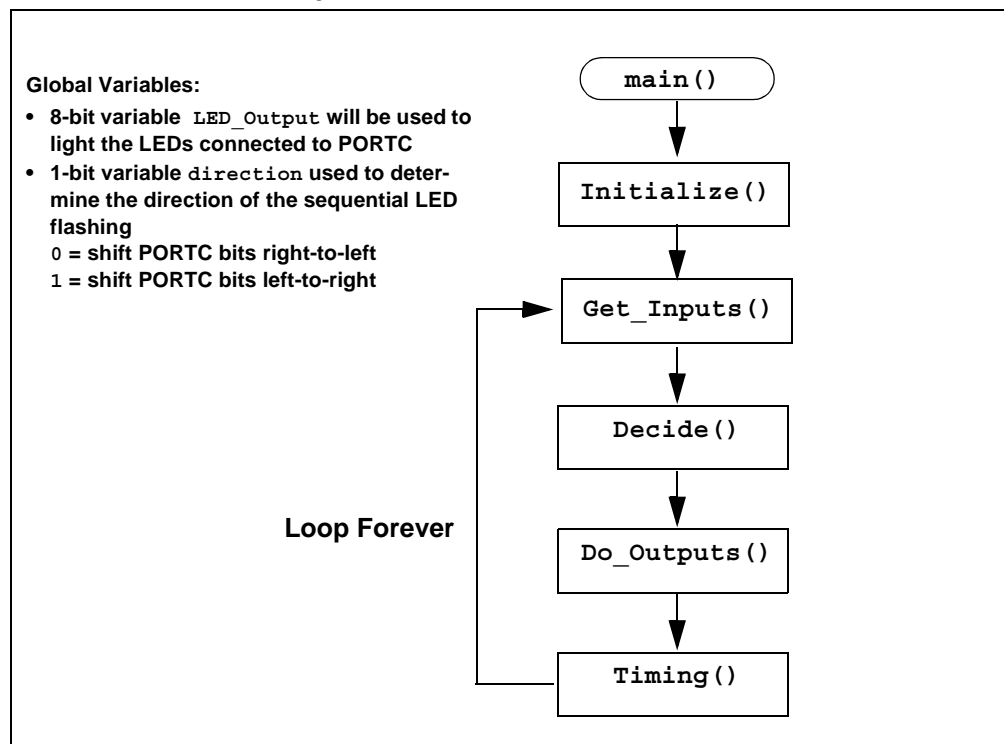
Global Variables:

- 8-bit variable LED_Output will be used to light the LEDs connected to PORTC
- 1-bit variable direction used to determine the direction of the sequential LED flashing
  0 = shift PORTC bits right-to-left
  1 = shift PORTC bits left-to-right

main()

Initialize()

Get_Inputs()

Decide()

Loop Forever

Do_Outputs()

Timing()